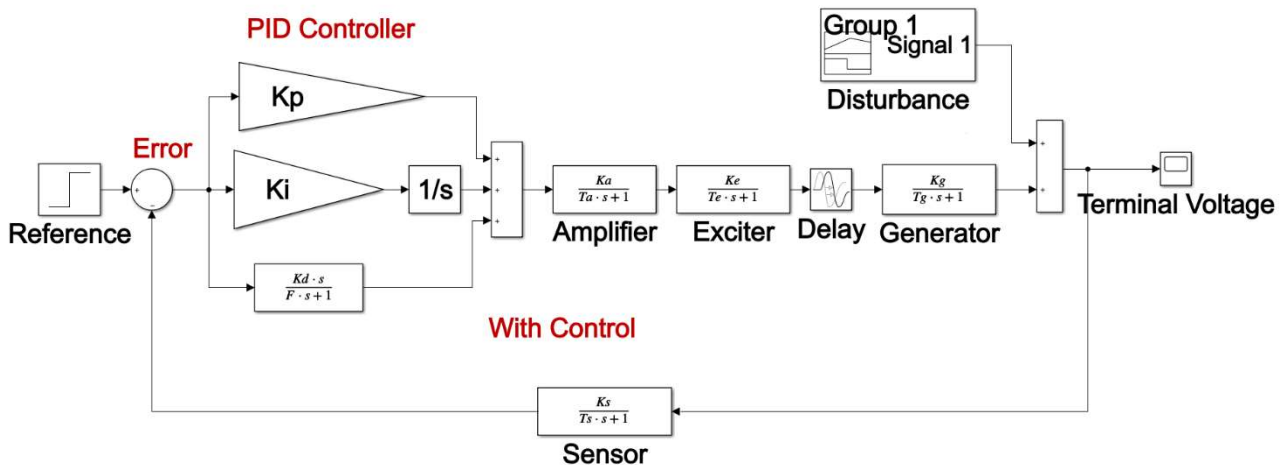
PID Controller

Group 1
Signal 1
Disturbance

Kp

Error

Ki

1/s

+
+
+

$\frac{Ka}{Ta \cdot s+1}$

$\frac{Ke}{Te \cdot s+1}$

$\frac{Kg}{Tg \cdot s+1}$

+
+

Reference

+
-

Amplifier

Exciter

Delay

Generator

Terminal Voltage

$\frac{Kd \cdot s}{F \cdot s+1}$

With Control

$\frac{Ks}{Ts \cdot s+1}$

Sensor